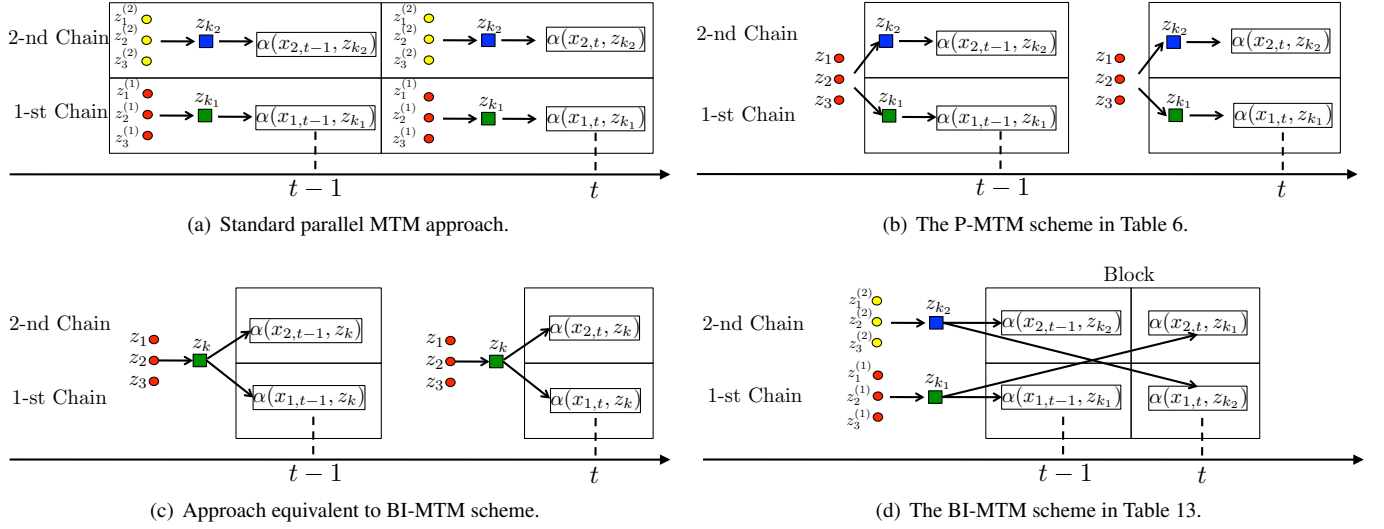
2-nd Chain $z_1^{(2)}$ $z_2^{(2)}$ $z_3^{(2)}$ $z_{k_2}$ $\alpha(x_{2,t-1}, z_{k_2})$ $z_1^{(2)}$ $z_2^{(2)}$ $z_3^{(2)}$ $z_{k_2}$ $\alpha(x_{2,t}, z_{k_2})$

1-st Chain $z_1^{(1)}$ $z_2^{(1)}$ $z_3^{(1)}$ $z_{k_1}$ $\alpha(x_{1,t-1}, z_{k_1})$ $z_1^{(1)}$ $z_2^{(1)}$ $z_3^{(1)}$ $z_{k_1}$ $\alpha(x_{1,t}, z_{k_1})$

$t-1$ $t$

(a) Standard parallel MTM approach.

2-nd Chain $z_1$ $z_2$ $z_3$ $z_{k_2}$ $\alpha(x_{2,t-1}, z_{k_2})$ $z_1$ $z_2$ $z_3$ $z_{k_2}$ $\alpha(x_{2,t}, z_{k_2})$

1-st Chain $z_{k_1}$ $\alpha(x_{1,t-1}, z_{k_1})$ $z_{k_1}$ $\alpha(x_{1,t}, z_{k_1})$

$t-1$ $t$

(b) The P-MTM scheme in Table 6.

2-nd Chain $z_1$ $z_2$ $z_3$ $z_k$ $\alpha(x_{2,t-1}, z_k)$ $z_1$ $z_2$ $z_3$ $z_k$ $\alpha(x_{2,t}, z_k)$

1-st Chain $\alpha(x_{1,t-1}, z_k)$ $\alpha(x_{1,t}, z_k)$

$t-1$ $t$

(c) Approach equivalent to BI-MTM scheme.

Block

2-nd Chain $z_1^{(2)}$ $z_2^{(2)}$ $z_3^{(2)}$ $z_{k_2}$ $\alpha(x_{2,t-1}, z_{k_2})$ $\alpha(x_{2,t}, z_{k_1})$

1-st Chain $z_1^{(1)}$ $z_2^{(1)}$ $z_3^{(1)}$ $z_{k_1}$ $\alpha(x_{1,t-1}, z_{k_1})$ $\alpha(x_{1,t}, z_{k_2})$

$t-1$ $t$

(d) The BI-MTM scheme in Table 13.